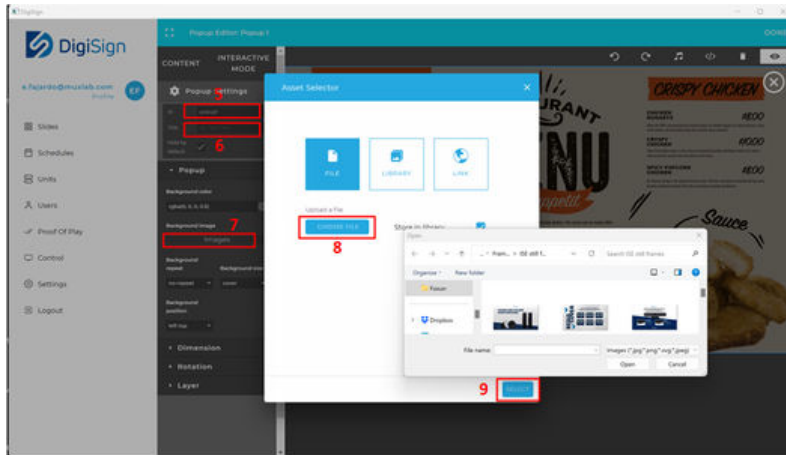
DigiSign

Popup Editor: Popup 1

DONE

DigiSign

e.fajardo@muxlab.com
Profile
EF

Slides
Schedules
Units
Users
Proof Of Play
Control
Settings
Logout

CONTENT
INTERACTIVE MODE

Popup settings

5
6

Popup

Background color
rgba(0, 0, 0, 0.5)

Background image
7
Images

Background repeat
no-repeat
Background size
cover

Background position
left top

Dimension
Rotation
Layer

Asset Selector

FILE
LIBRARY
LINK

Upload a File
CHOOSE FILE
8
Store in library

Open
Fram... > 00 still f...
Search 00 still frames
Organize
New folder
Fixture
Dropbox

File name:
Images (*.jpg;*.png;*.svg;*.jpeg)
Open
Cancel

9
SELECT

CRISPY CHICKEN
$8.00
$8.00
$8.00
Sauce
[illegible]URANT
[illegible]NU